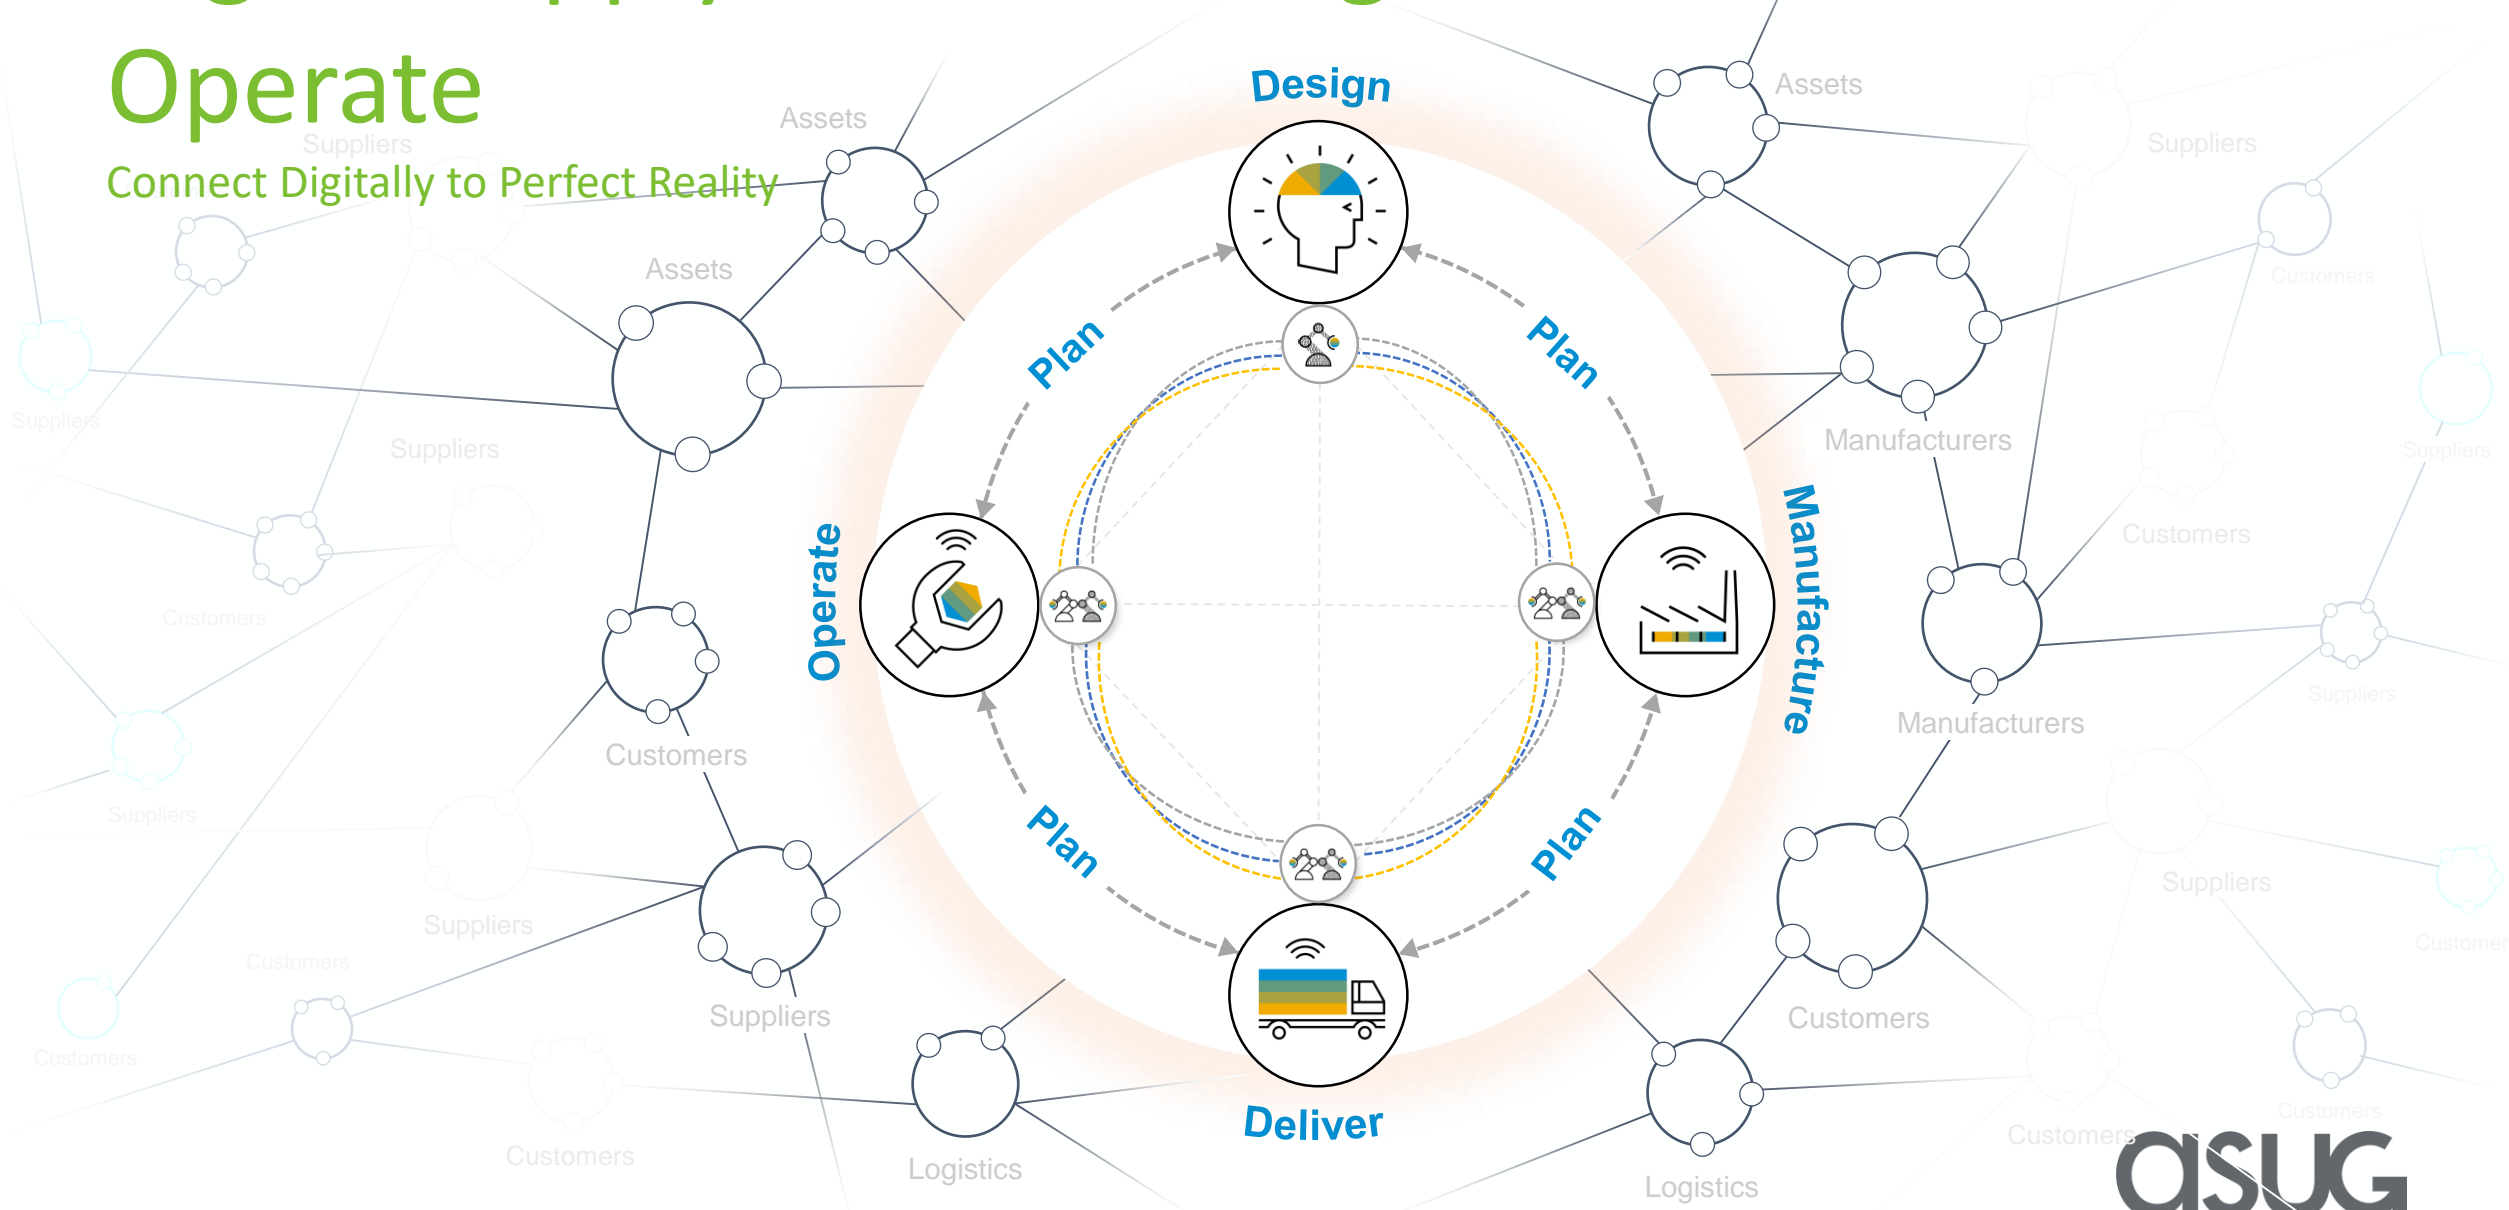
Operate

Connect Digitally to Perfect Reality

Design

Plan

Plan

Manufacture

Plan

Deliver

Plan

Operate

Assets

Suppliers

Assets

Suppliers

Suppliers

Customers

Customers

Suppliers

Suppliers

Customers

Suppliers

Customers

Customers

Logistics

Assets

Suppliers

Customers

Manufacturers

Suppliers

Customers

Manufacturers

Suppliers

Suppliers

Customers

Customers

Customers

Customers

Logistics

asug